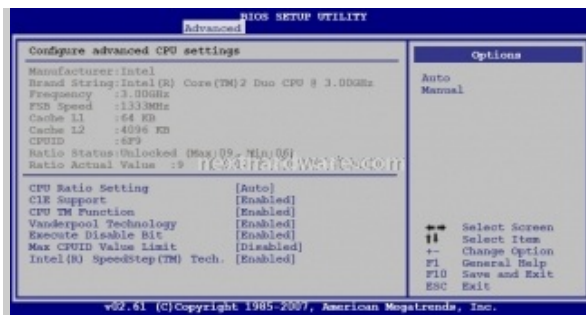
BIOS SETUP UTILITY
Advanced

Configure advanced CPU settings

Manufacturer:Intel
Brand String:Intel(R) Core(TM)2 Duo CPU @ 3.00GHz
Frequency :3.00GHz
FSB Speed :1333MHz
Cache L1 :64 KB
Cache L2 :4096 KB
CPUID :6F9
Ratio Status:Unlocked (Max:09, Min:06)
Ratio Actual Value :9

nexthardware.com

CPU Ratio Setting [Auto]
C1E Support [Enabled]
CPU TM Function [Enabled]
Vanderpool Technology [Enabled]
Execute Disable Bit [Enabled]
Max CPUID Value Limit [Disabled]
Intel(R) SpeedStep(TM) Tech. [Enabled]

Options

Auto
Manual

←→ Select Screen
↑↓ Select Item
+- Change Option
F1 General Help
F10 Save and Exit
ESC Exit

v02.61 (C)Copyright 1985-2007, American Megatrends, Inc.